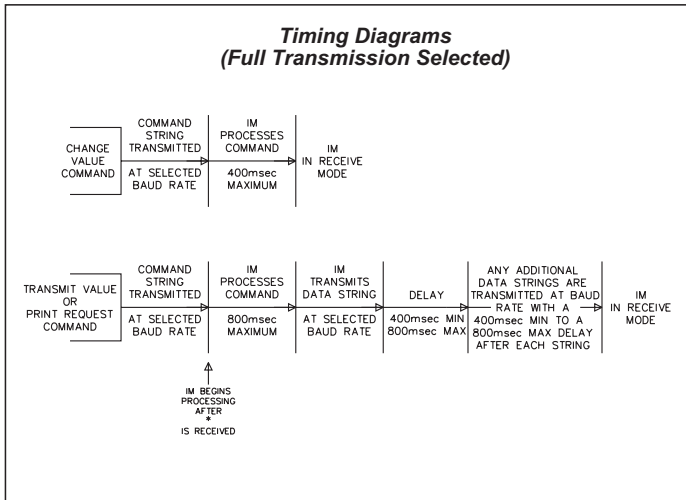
Timing Diagrams
(Full Transmission Selected)

CHANGE VALUE COMMAND

COMMAND STRING TRANSMITTED

AT SELECTED BAUD RATE

IM PROCESSES COMMAND

400msec MAXIMUM

IM IN RECEIVE MODE

TRANSMIT VALUE OR PRINT REQUEST COMMAND

COMMAND STRING TRANSMITTED

AT SELECTED BAUD RATE

IM PROCESSES COMMAND

800msec MAXIMUM

IM TRANSMITS DATA STRING

AT SELECTED BAUD RATE

DELAY

400msec MIN 800msec MAX

ANY ADDITIONAL DATA STRINGS ARE TRANSMITTED AT BAUD RATE WITH A 400msec MIN TO A 800msec MAX DELAY AFTER EACH STRING

IM IN RECEIVE MODE

IM BEGINS PROCESSING AFTER * IS RECEIVED